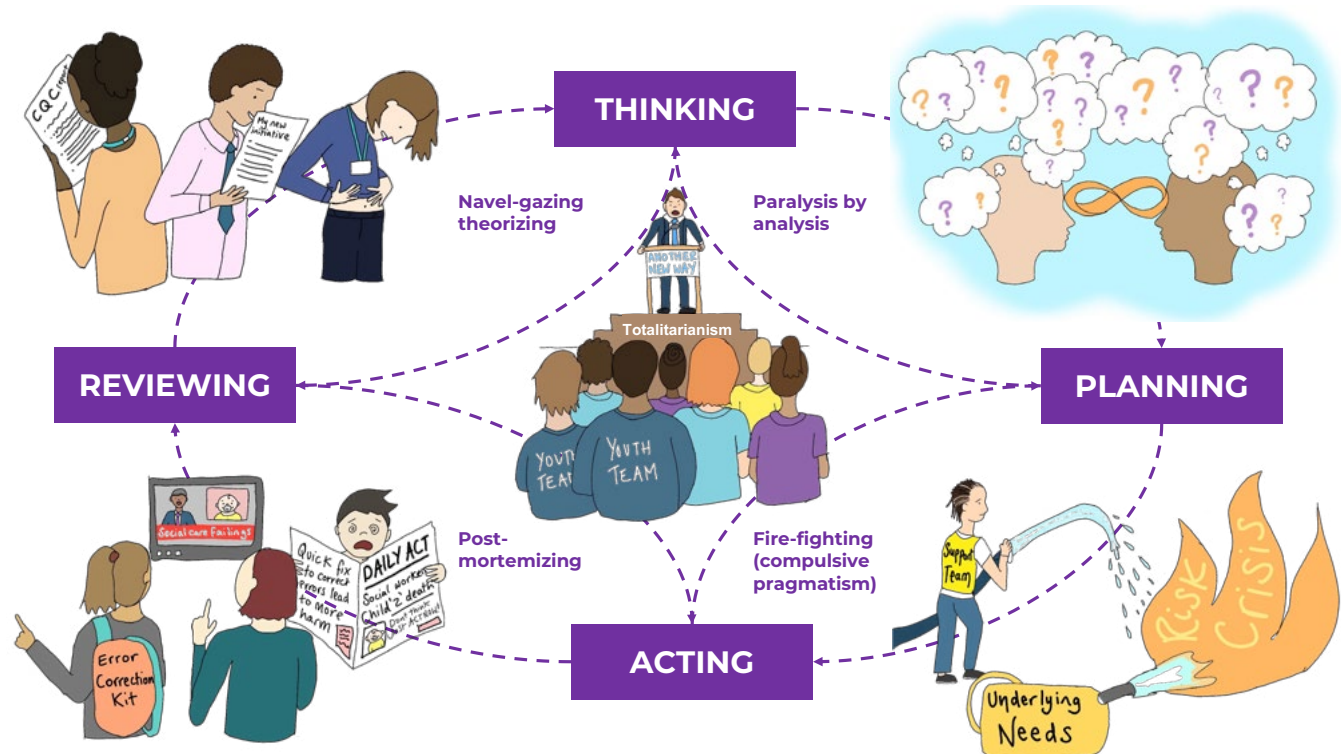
CQC report

My new initiative

THINKING

Navel-gazing theorizing

Paralysis by analysis

ANOTHER NEW WAY

Totalitarianism

REVIEWING

PLANNING

YOUTH TEAM

YOUTH TEAM

Social care failings

Quick fix to correct errors lead to more harm

DAILY ACT

Social worker Child 'Z' death

Don't think Just ACT NOW!

Post-mortemizing

Fire-fighting (compulsive pragmatism)

Support Team

Risk

Crisis

Error Correction Kit

ACTING

Underlying Needs